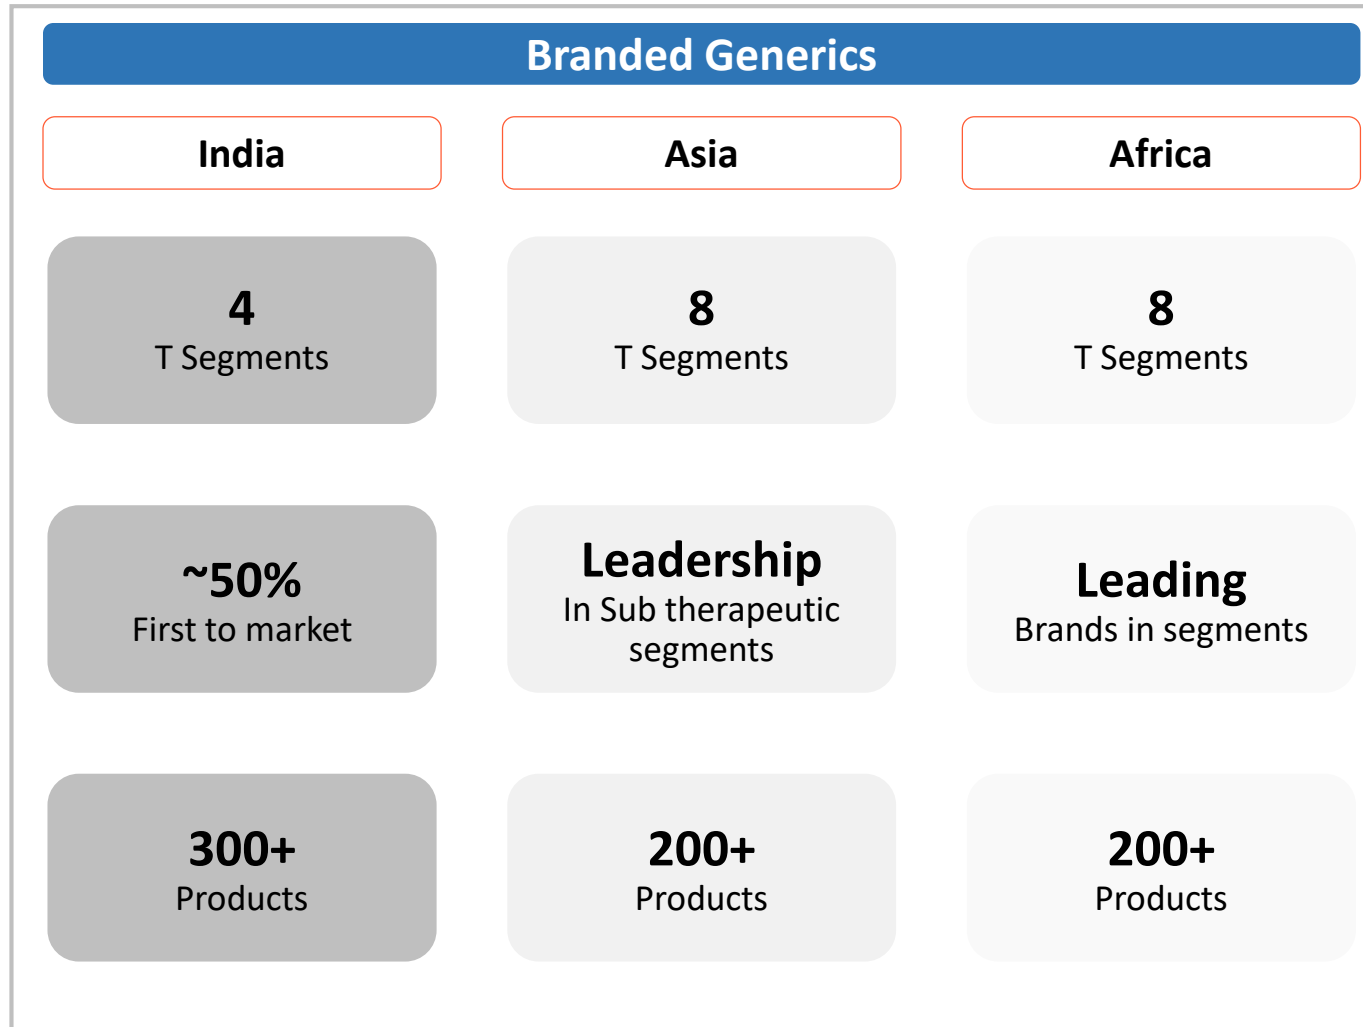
Branded Generics

India

4
T Segments

~50%
First to market

300+
Products

Asia

8
T Segments

Leadership
In Sub therapeutic segments

200+
Products

Africa

8
T Segments

Leading
Brands in segments

200+
Products